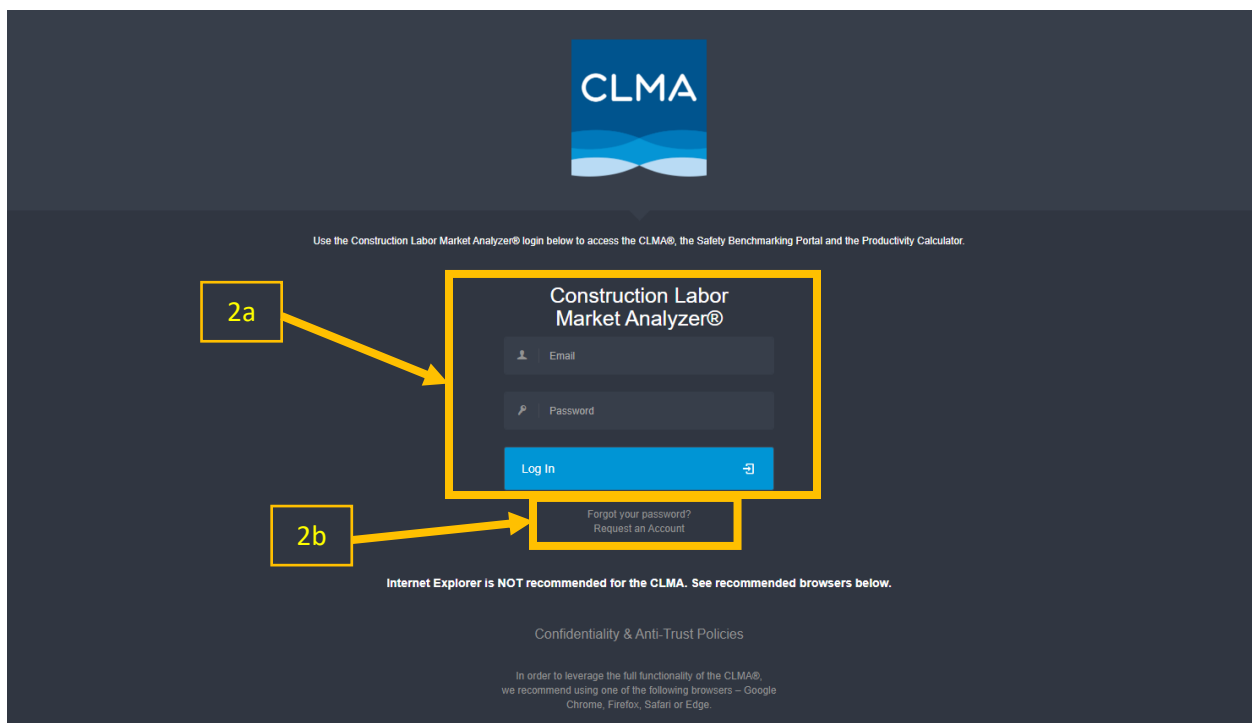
CLMA

Use the Construction Labor Market Analyzer® login below to access the CLMA®, the Safety Benchmarking Portal and the Productivity Calculator.

2a

Construction Labor Market Analyzer®

Email

Password

Log In

2b

Forgot your password?
Request an Account

Internet Explorer is NOT recommended for the CLMA. See recommended browsers below.

Confidentiality & Anti-Trust Policies

In order to leverage the full functionality of the CLMA®, we recommend using one of the following browsers – Google Chrome, Firefox, Safari or Edge.